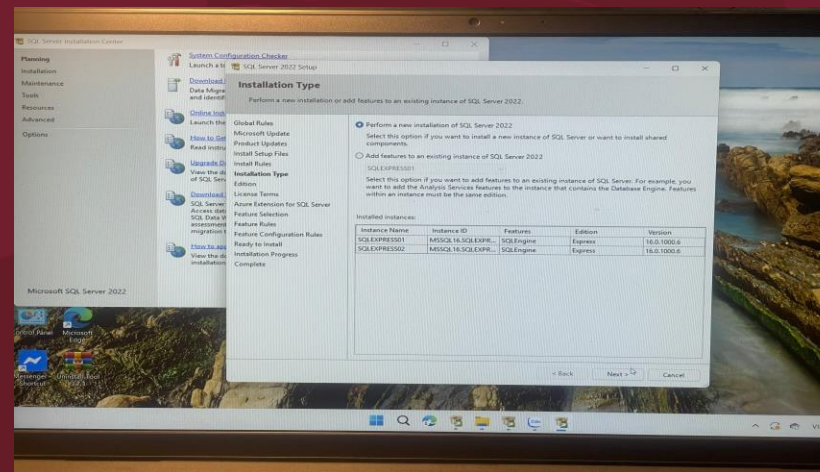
SQL Server Installation Center

Planning
Installation
Maintenance
Tools
Resources
Advanced
Options

System Configuration Checker
Launch a to
Download
Data Migra
and identif
Online Inst
Launch the
How to Get
Read instru
Upgrade D
View the d
of SQL Ser
Download
SQL Server
Access dat
SQL Data M
assessment
migration t
How to ap
View the d
installation

Microsoft SQL Server 2022

SQL Server 2022 Setup

Installation Type

Perform a new installation or add features to an existing instance of SQL Server 2022.

Global Rules
Microsoft Update
Product Updates
Install Setup Files
Install Rules
Installation Type
Edition
License Terms
Azure Extension for SQL Server
Feature Selection
Feature Rules
Feature Configuration Rules
Ready to Install
Installation Progress
Complete

Perform a new installation of SQL Server 2022
Select this option if you want to install a new instance of SQL Server or want to install shared components.

Add features to an existing instance of SQL Server 2022
SQLEXPRESS01
Select this option if you want to add features to an existing instance of SQL Server. For example, you want to add the Analysis Services features to the instance that contains the Database Engine. Features within an instance must be the same edition.

Installed instances:

| Instance Name | Instance ID | Features | Edition | Version |
|---|---|---|---|---|
| SQLEXPRESS01 | MSSQL16.SQLEXPR... | SQLEngine | Express | 16.0.1000.6 |
| SQLEXPRESS02 | MSSQL16.SQLEXPR... | SQLEngine | Express | 16.0.1000.6 |

< Back
Next >
Cancel

Control Panel
Microsoft Edge
Messenger Shortcut
Uninstall Tool